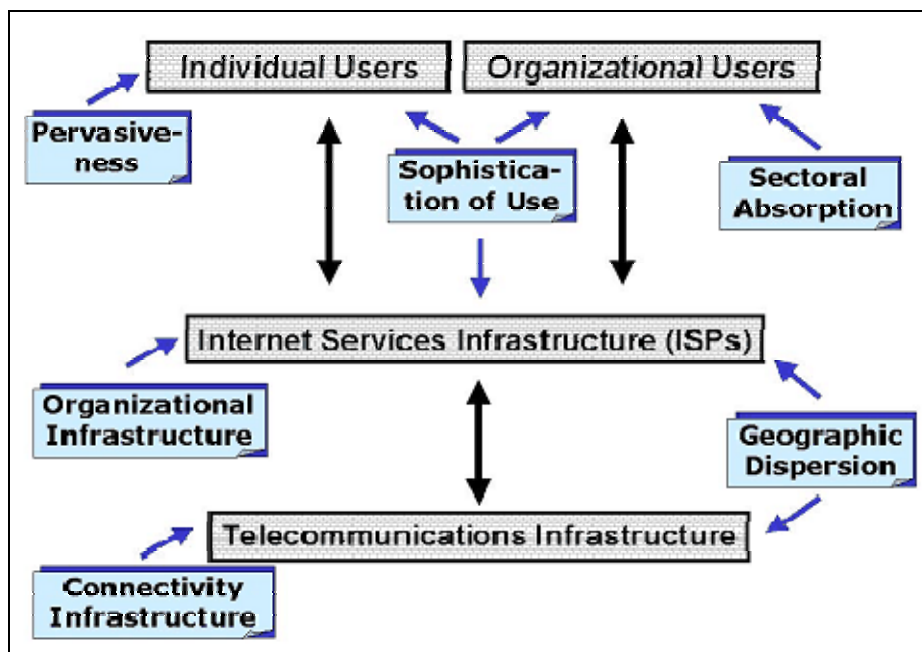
Individual Users

Organizational Users

Pervasiveness

Sophistication of Use

Sectoral Absorption

Internet Services Infrastructure (ISPs)

Organizational Infrastructure

Geographic Dispersion

Telecommunications Infrastructure

Connectivity Infrastructure